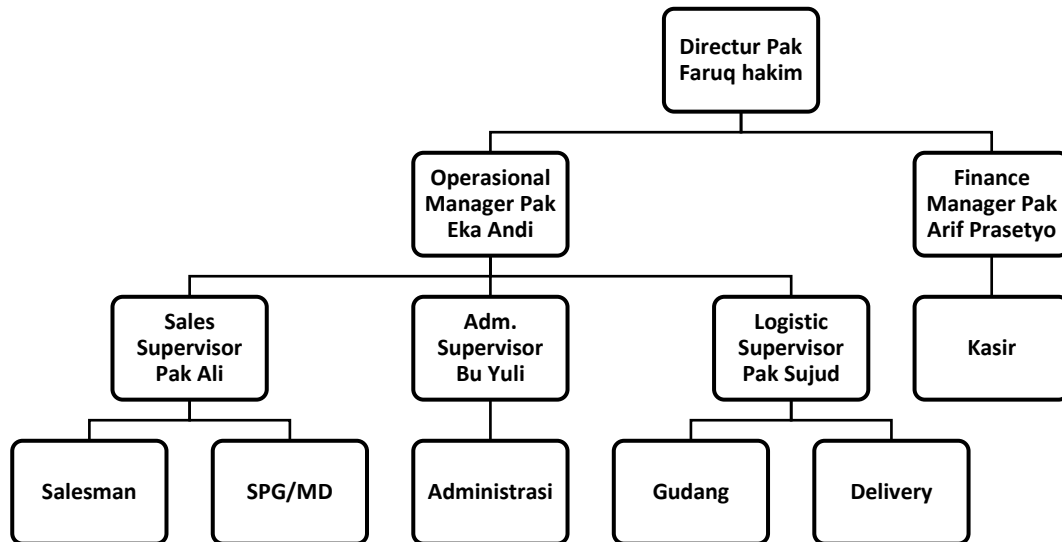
Directur Pak Faruq hakim

Operasional Manager Pak Eka Andi

Finance Manager Pak Arif Prasetyo

Sales Supervisor Pak Ali

Adm. Supervisor Bu Yuli

Logistic Supervisor Pak Sujud

Kasir

Salesman

SPG/MD

Administrasi

Gudang

Delivery